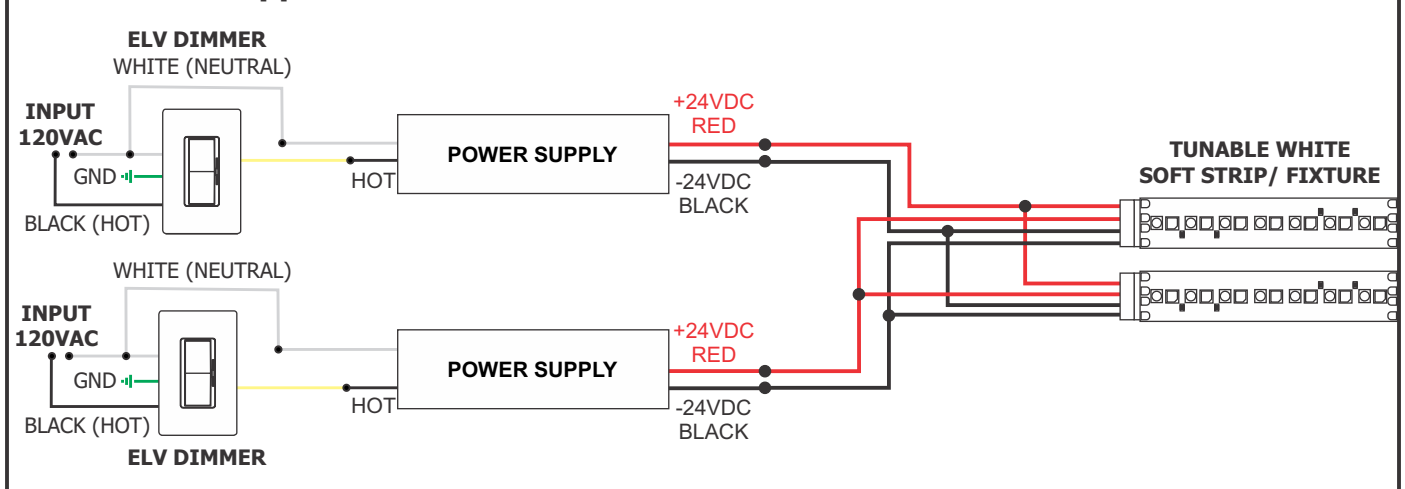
ELV DIMMER
WHITE (NEUTRAL)
INPUT
120VAC
GND
BLACK (HOT)
HOT
POWER SUPPLY
+24VDC
RED
-24VDC
BLACK
TUNABLE WHITE
SOFT STRIP/ FIXTURE
WHITE (NEUTRAL)
INPUT
120VAC
GND
BLACK (HOT)
HOT
POWER SUPPLY
+24VDC
RED
-24VDC
BLACK
ELV DIMMER